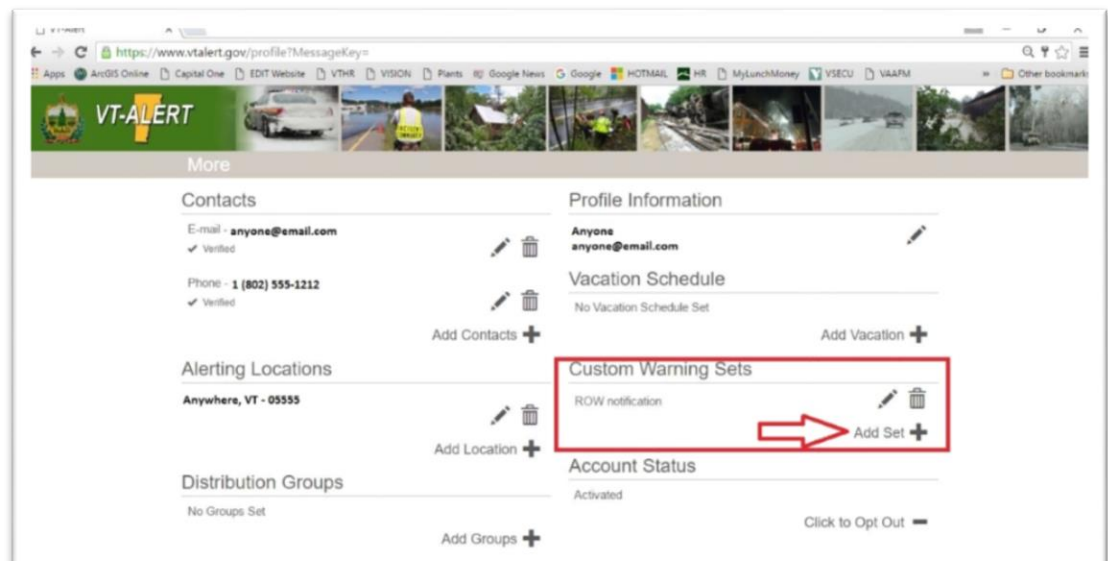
VT-Alert

https://www.vtalert.gov/profile?MessageKey=

Apps ArcGIS Online Capital One EDIT Website VTHR VISION Plants Google News Google HOTMAIL HR MyLunchMoney VSECU VAAFM Other bookmarks

VT-ALERT

More

Contacts

E-mail - anyone@email.com
✔ Verified

Phone - 1 (802) 555-1212
✔ Verified

Add Contacts

Alerting Locations

Anywhere, VT - 05555

Add Location

Distribution Groups

No Groups Set

Add Groups

Profile Information

Anyone
anyone@email.com

Vacation Schedule

No Vacation Schedule Set

Add Vacation

Custom Warning Sets

ROW notification

Add Set

Account Status

Activated

Click to Opt Out